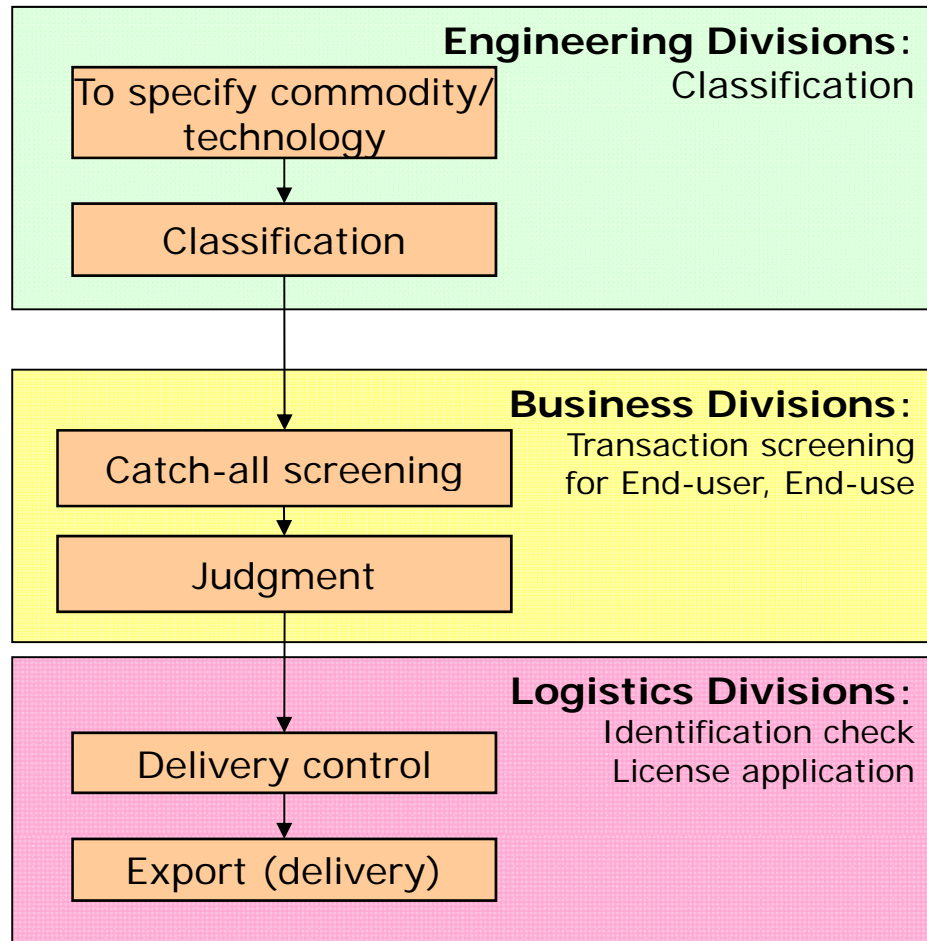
Engineering Divisions: Classification

To specify commodity/ technology

Classification

Business Divisions: Transaction screening for End-user, End-use

Catch-all screening

Judgment

Logistics Divisions: Identification check License application

Delivery control

Export (delivery)